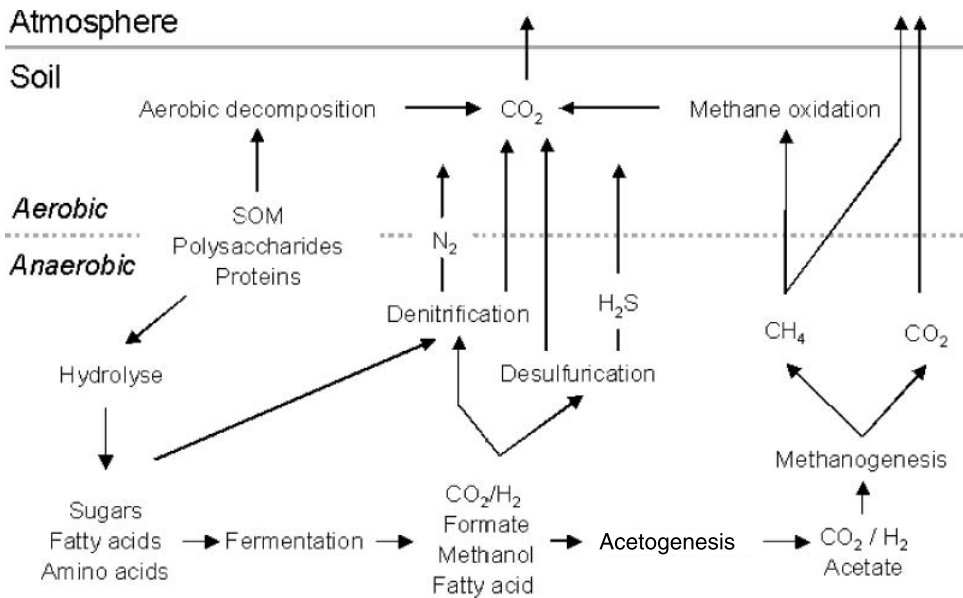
Atmosphere

Soil

Aerobic decomposition

$CO_2$

Methane oxidation

Aerobic

SOM
Polysaccharides
Proteins

$N_2$

Anaerobic

$H_2S$

Denitrification

$CH_4$

$CO_2$

Hydrolyse

Desulfurication

Methanogenesis

Sugars
Fatty acids
Amino acids

Fermentation

$CO_2/H_2$
Formate
Methanol
Fatty acid

Acetogenesis

$CO_2$ / $H_2$
Acetate